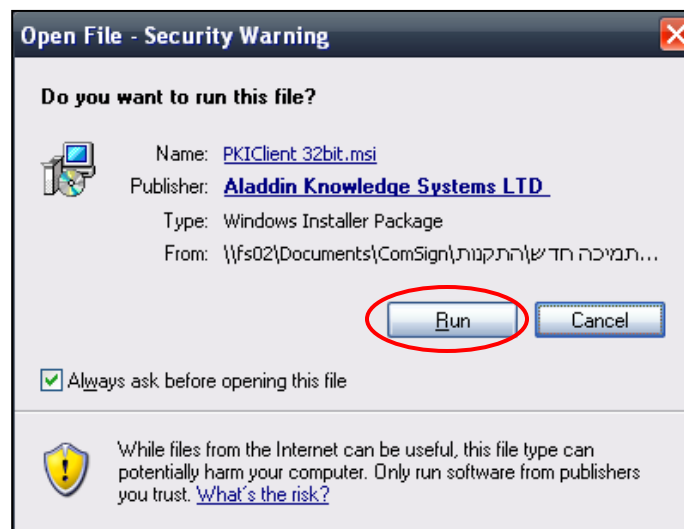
Open File - Security Warning

Do you want to run this file?

Name: PKIClient 32bit.msi

Publisher: Aladdin Knowledge Systems LTD

Type: Windows Installer Package

From: \\fs02\Documents\ComSign\התקנות\תמיכה חדש...

Run

Cancel

Always ask before opening this file

While files from the Internet can be useful, this file type can potentially harm your computer. Only run software from publishers you trust. What's the risk?